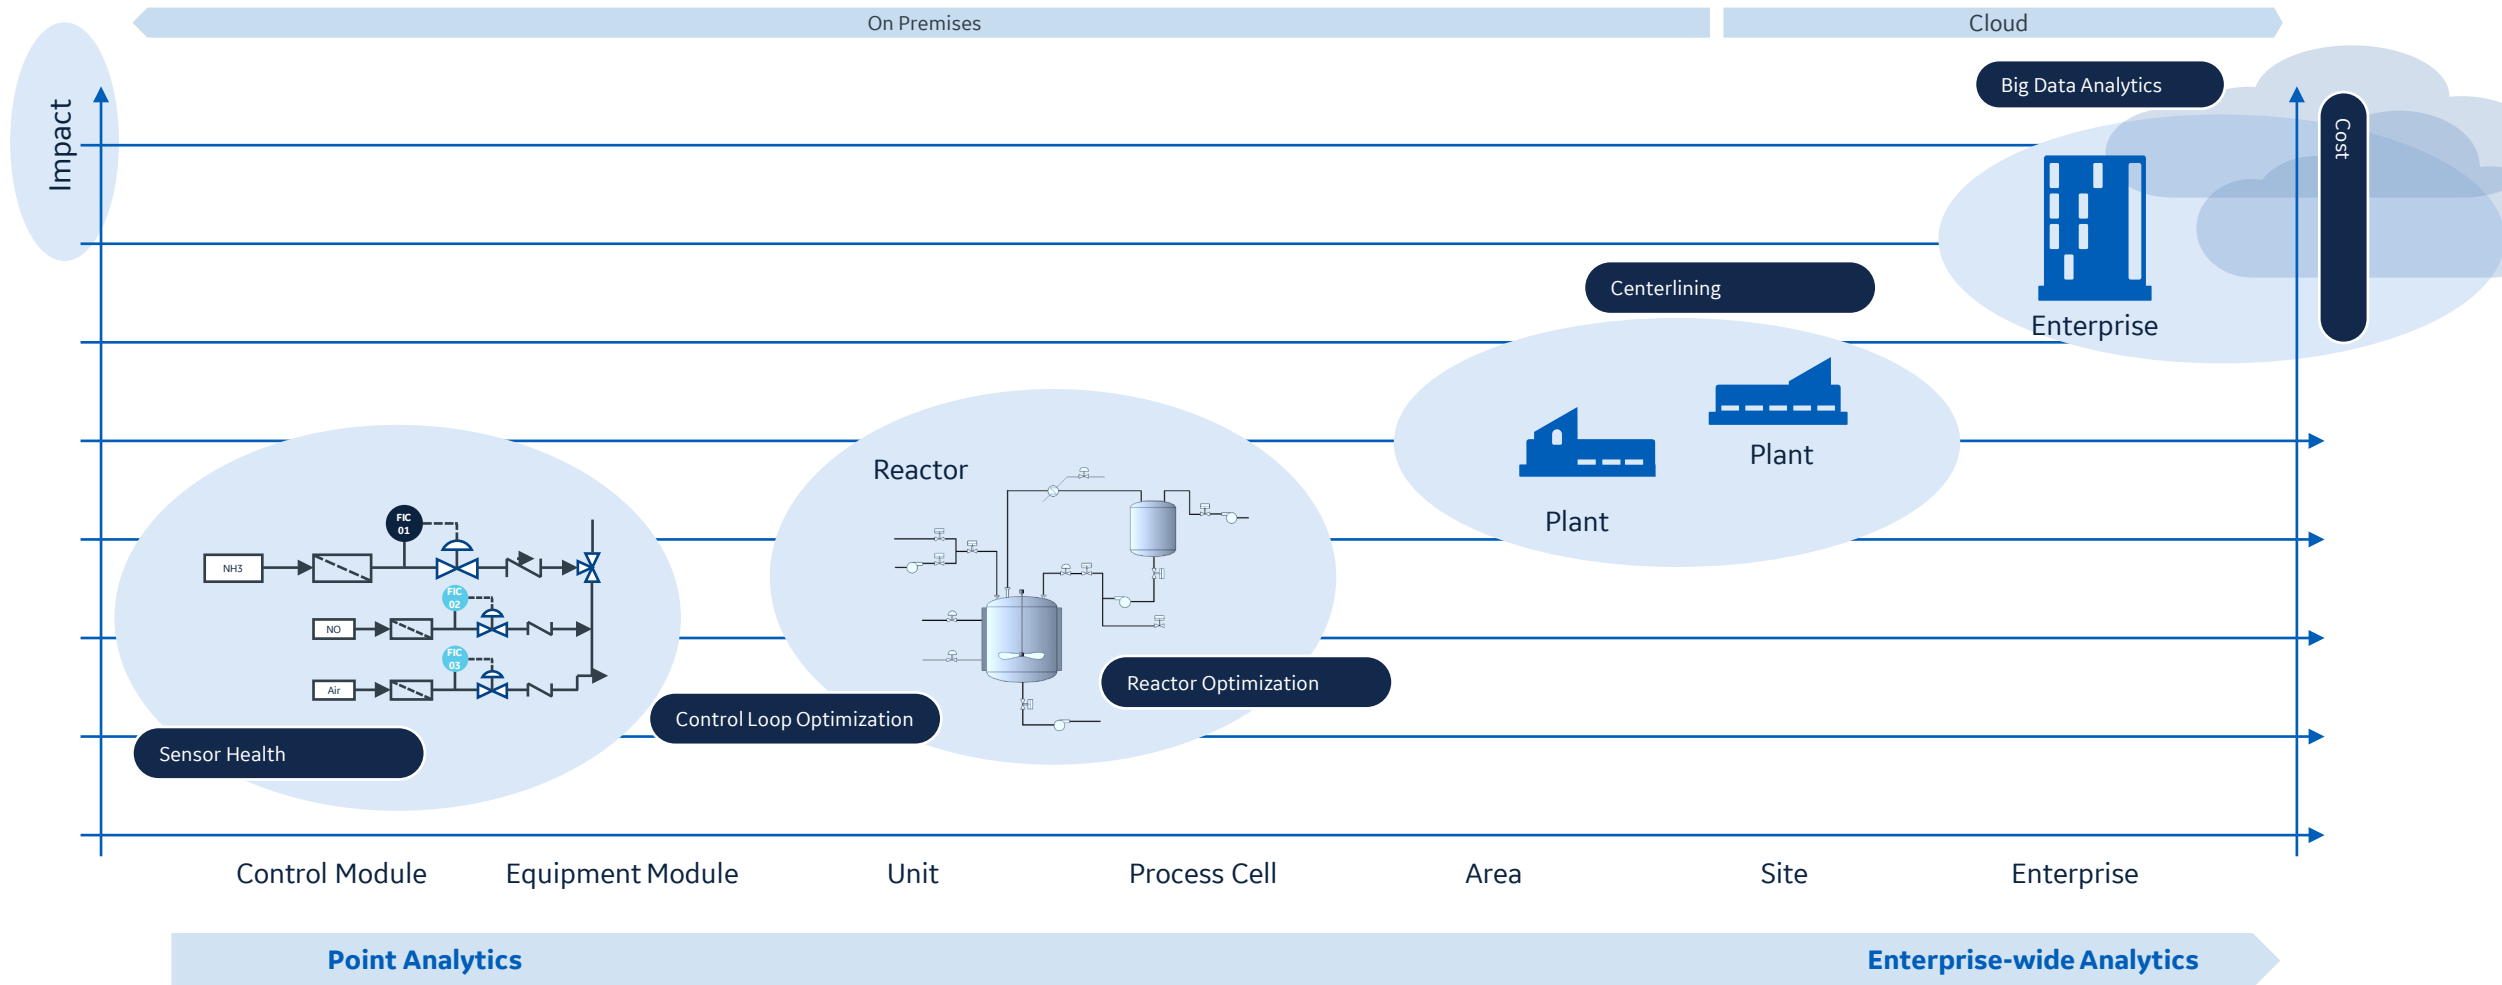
On Premises

Cloud

Impact

Big Data Analytics

Cost

Enterprise

Centerlining

Plant

Plant

Reactor

FIC 01

NH3

FIC 02

NO

FIC 03

Air

Reactor Optimization

Control Loop Optimization

Sensor Health

Control Module

Equipment Module

Unit

Process Cell

Area

Site

Enterprise

Point Analytics

Enterprise-wide Analytics